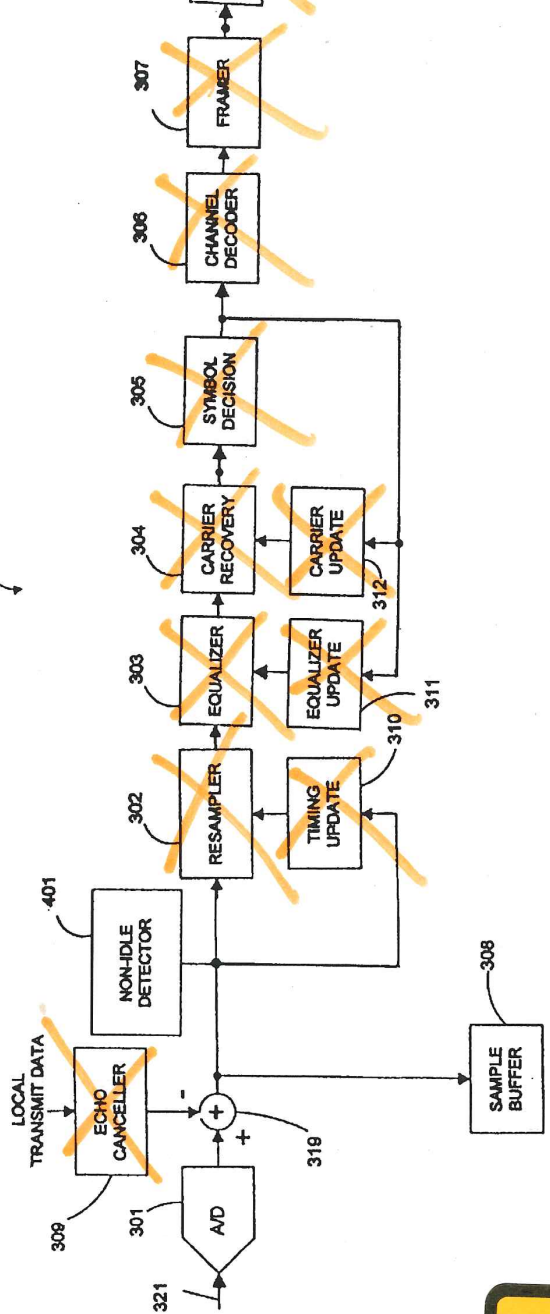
321
301
A/D
309
ECHO CANCELLER
LOCAL TRANSMIT DATA
-
+
319
308
SAMPLE BUFFER
401
NON-IDLE DETECTOR
302
RESAMPLER
TIMING UPDATE
310
303
EQUALIZER
EQUALIZER UPDATE
311
304
CARRIER RECOVERY
CARRIER UPDATE
312
305
SYMBOL DECISION
306
CHANNEL DECODER
307
FRAMER